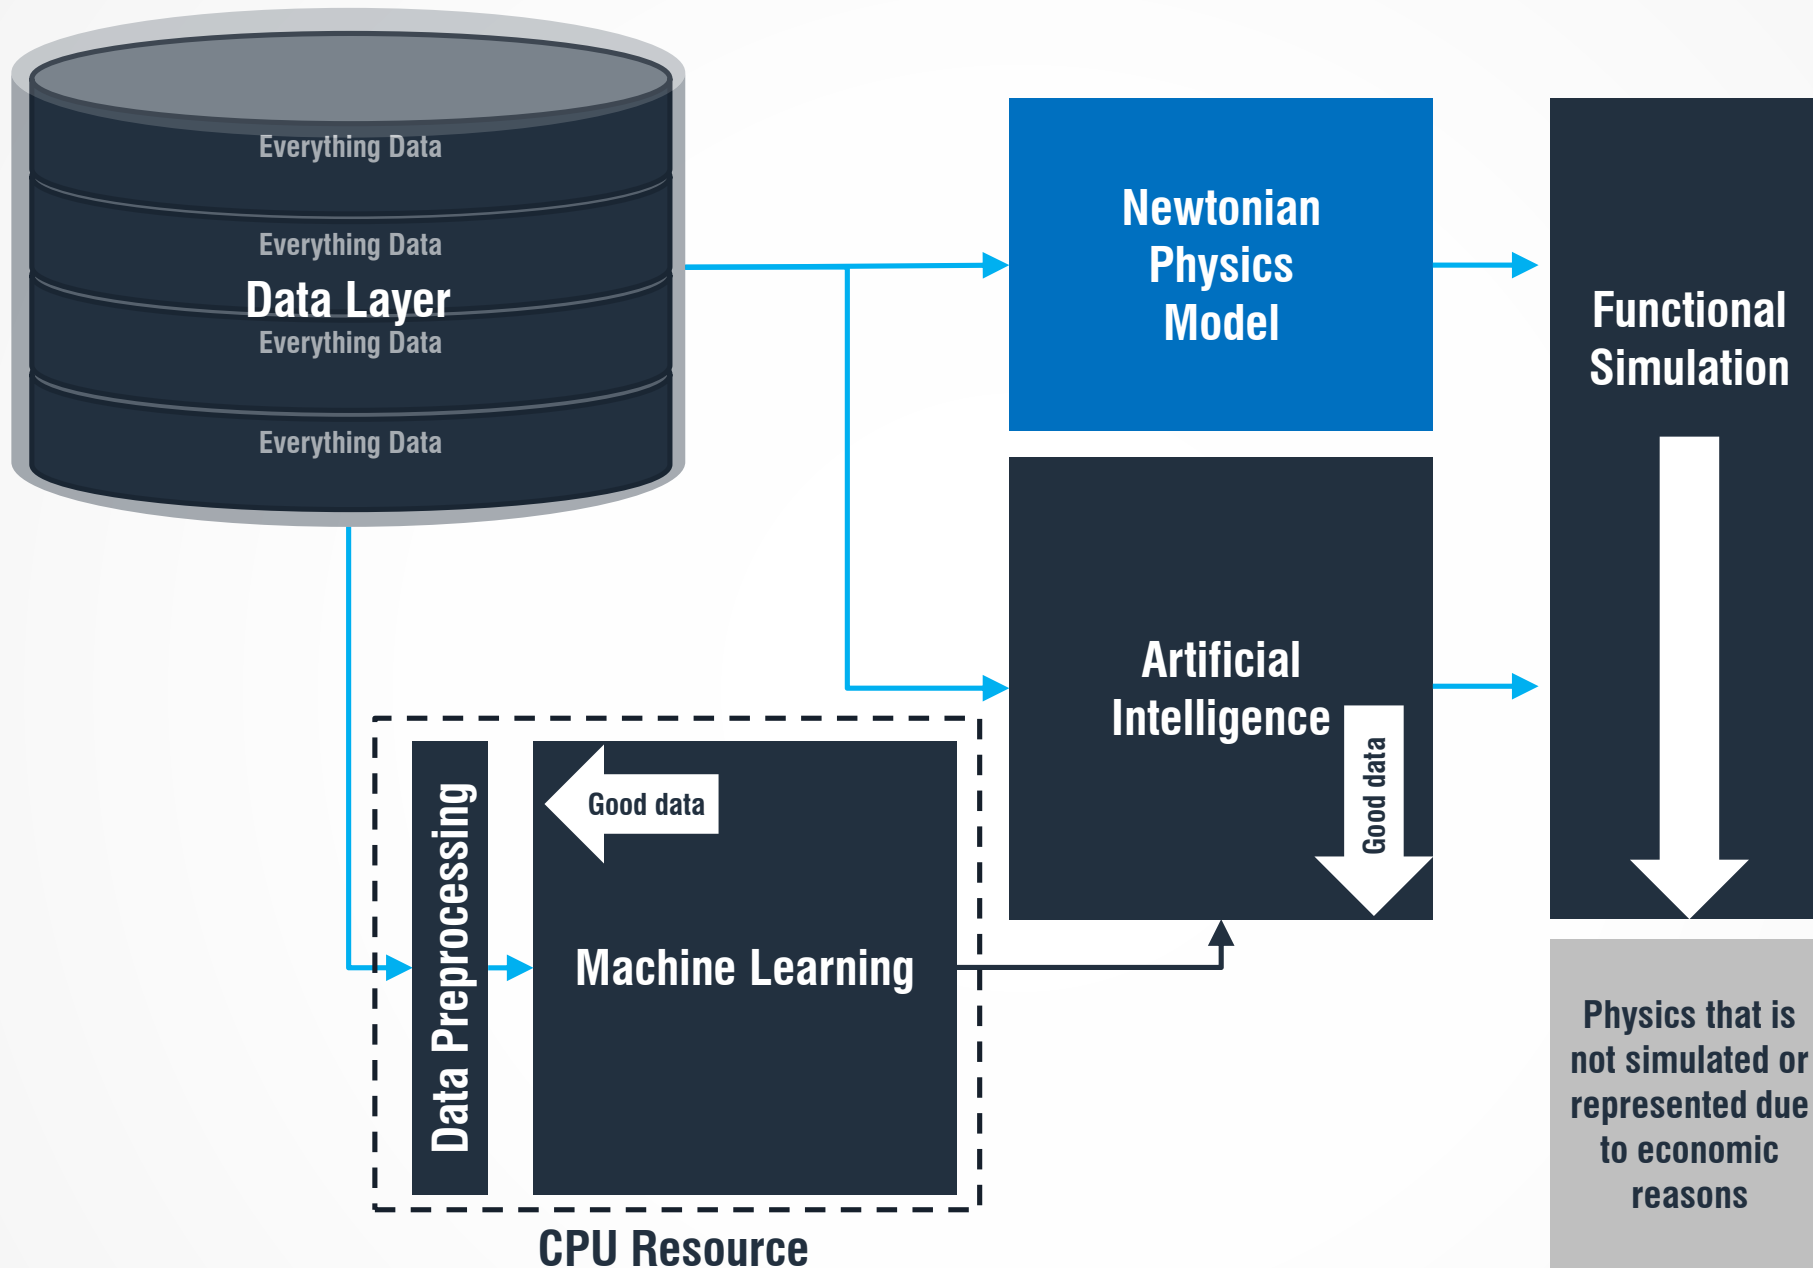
Everything Data
Everything Data
Data Layer
Everything Data
Everything Data

Newtonian Physics Model

Functional Simulation

Artificial Intelligence

Good data

Data Preprocessing

Good data

Machine Learning

CPU Resource

Physics that is not simulated or represented due to economic reasons